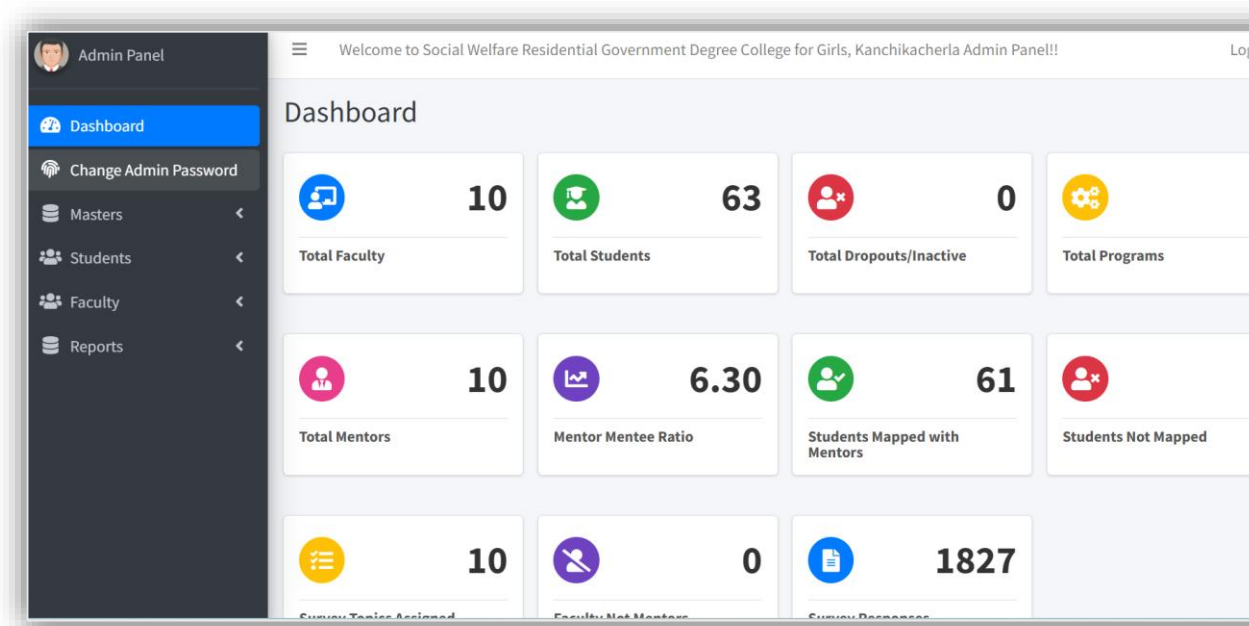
Admin Panel

Dashboard

Change Admin Password

Masters

Students

Faculty

Reports

≡ Welcome to Social Welfare Residential Government Degree College for Girls, Kanchikacherla Admin Panel!!

Lo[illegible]

Dashboard

10
Total Faculty

63
Total Students

0
Total Dropouts/Inactive

Total Programs

10
Total Mentors

6.30
Mentor Mentee Ratio

61
Students Mapped with Mentors

Students Not Mapped

10
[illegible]

0
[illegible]

1827
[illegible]